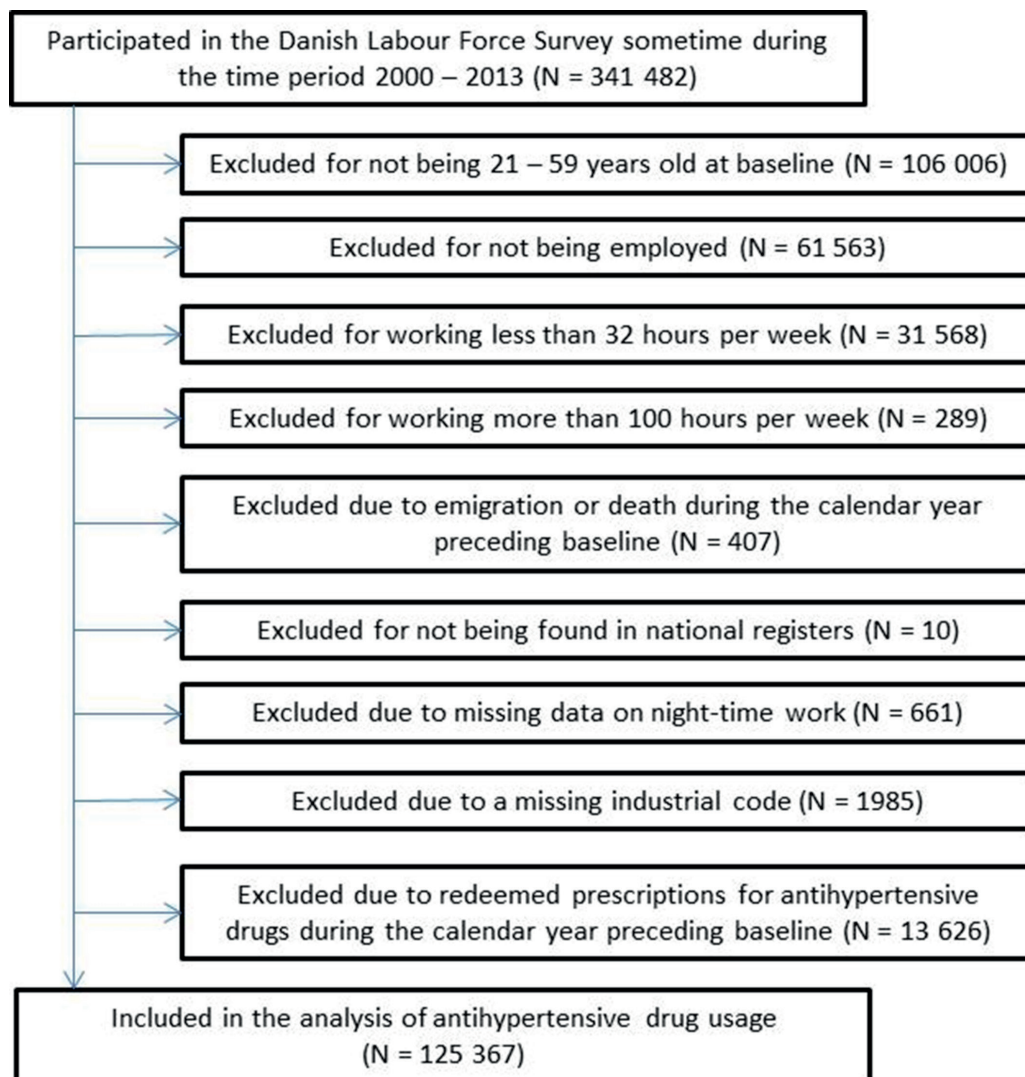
Participated in the Danish Labour Force Survey sometime during the time period 2000 – 2013 (N = 341 482)

Excluded for not being 21 – 59 years old at baseline (N = 106 006)

Excluded for not being employed (N = 61 563)

Excluded for working less than 32 hours per week (N = 31 568)

Excluded for working more than 100 hours per week (N = 289)

Excluded due to emigration or death during the calendar year preceding baseline (N = 407)

Excluded for not being found in national registers (N = 10)

Excluded due to missing data on night-time work (N = 661)

Excluded due to a missing industrial code (N = 1985)

Excluded due to redeemed prescriptions for antihypertensive drugs during the calendar year preceding baseline (N = 13 626)

Included in the analysis of antihypertensive drug usage (N = 125 367)